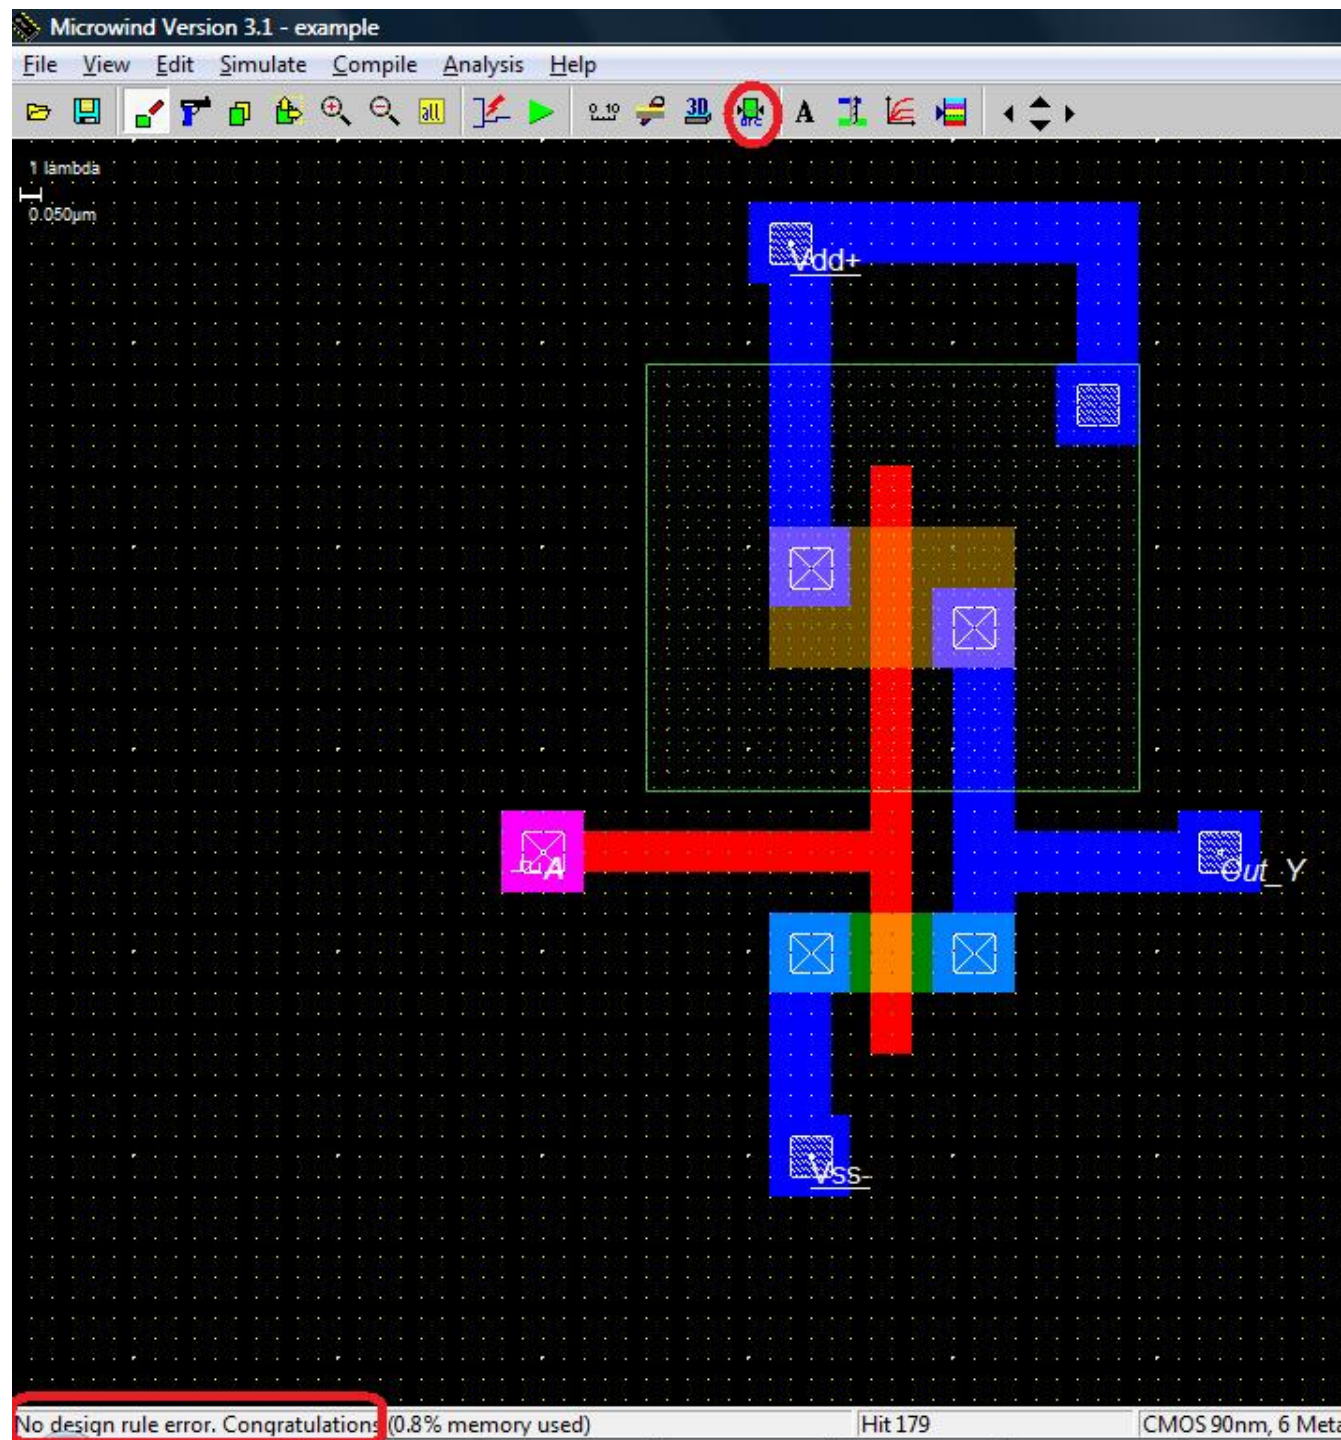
Microwind Version 3.1 - example
File View Edit Simulate Compile Analysis Help

1 lambda
0.050µm

Vdd+

A

Out_Y

Vss-

No design rule error. Congratulations (0.8% memory used) Hit 179 CMOS 90nm, 6 Meta